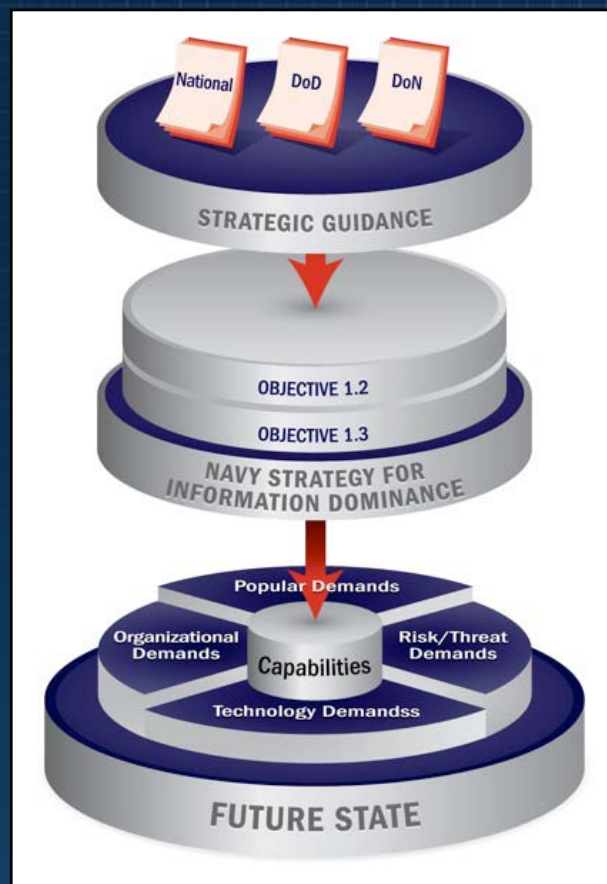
National

DoD

DoN

STRATEGIC GUIDANCE

OBJECTIVE 1.2

OBJECTIVE 1.3

NAVY STRATEGY FOR INFORMATION DOMINANCE

Popular Demands

Organizational Demands

Capabilities

Risk/Threat Demands

Technology Demandss

FUTURE STATE